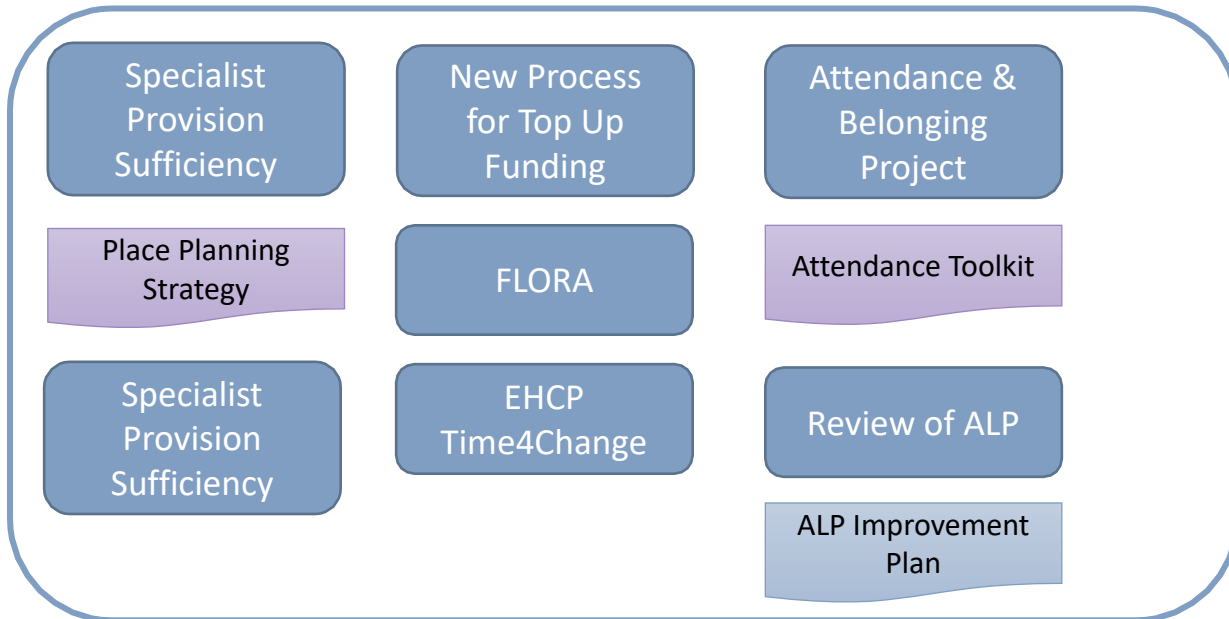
Specialist Provision Sufficiency

Place Planning Strategy

Specialist Provision Sufficiency

New Process for Top Up Funding

FLORA

EHCP Time4Change

Attendance & Belonging Project

Attendance Toolkit

Review of ALP

ALP Improvement Plan